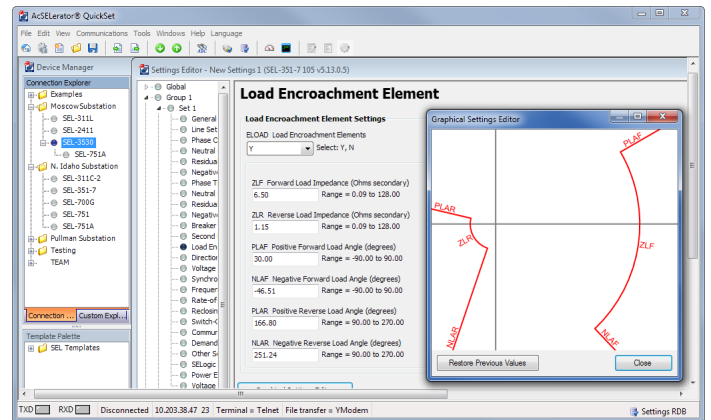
AcSELerator® QuickSet

File Edit View Communications Tools Windows Help Language

Device Manager

Connection Explorer

Examples
MoscowSubstation
SEL-311L
SEL-2411
SEL-3530
SEL-751A
N. Idaho Substation
SEL-311C-2
SEL-351-7
SEL-700G
SEL-751
SEL-751A
Pullman Substation
Testing
TEAM

Connection ...
Custom Expl...

Template Palette

SEL Templates

Settings Editor - New Settings 1 (SEL-351-7 105 v5.13.0.5)

Global
Group 1
Set 1
General
Line Set
Phase C
Neutral
Residua
Negativ
Phase T
Neutral
Residua
Negativ
Breaker
Second
Load En
Directio
Voltage
Synchro
Frequer
Rate-of
Reclosin
Switch-C
Commur
Demand
Other S
SELogic
Power E
Voltage

Load Encroachment Element

Load Encroachment Element Settings

ELOAD Load Encroachment Elements
Y
Select: Y, N

ZLF Forward Load Impedance (Ohms secondary)
6.50
Range = 0.09 to 128.00

ZLR Reverse Load Impedance (Ohms secondary)
1.15
Range = 0.09 to 128.00

PLAF Positive Forward Load Angle (degrees)
30.00
Range = -90.00 to 90.00

NLAF Negative Forward Load Angle (degrees)
-46.51
Range = -90.00 to 90.00

PLAR Positive Reverse Load Angle (degrees)
166.80
Range = 90.00 to 270.00

NLAR Negative Reverse Load Angle (degrees)
251.24
Range = 90.00 to 270.00

Graphical Settings Editor

PLAF
PLAR
ZLR
ZLF
NLAR
NLAF

Restore Previous Values
Close

TXD
RXD
Disconnected
10.203.38.47 23
Terminal = Telnet
File transfer = YModem
Settings RDB